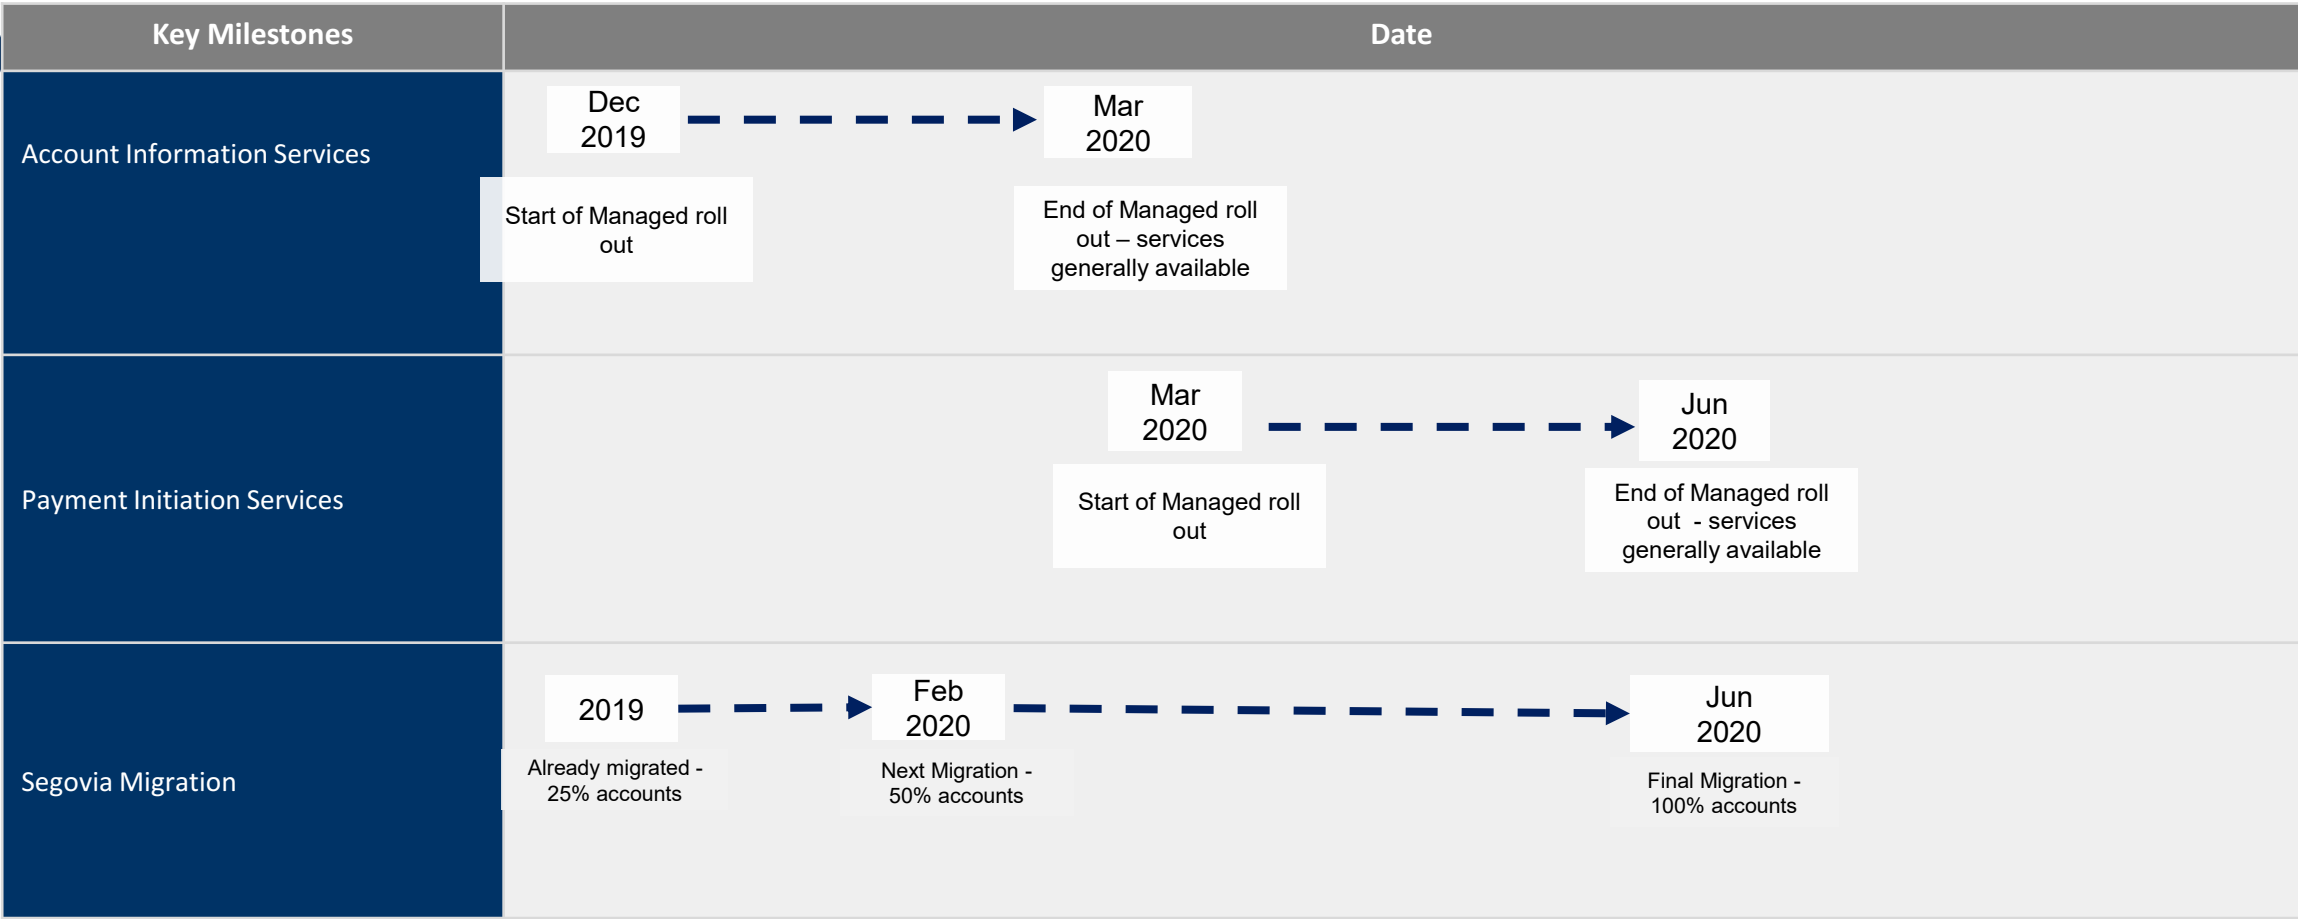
| Key Milestones | Date |
|---|---|
| Account Information Services | Dec 2019 — Start of Managed roll out; Mar 2020 — End of Managed roll out – services generally available |
| Payment Initiation Services | Mar 2020 — Start of Managed roll out; Jun 2020 — End of Managed roll out - services generally available |
| Segovia Migration | 2019 — Already migrated - 25% accounts; Feb 2020 — Next Migration - 50% accounts; Jun 2020 — Final Migration - 100% accounts |